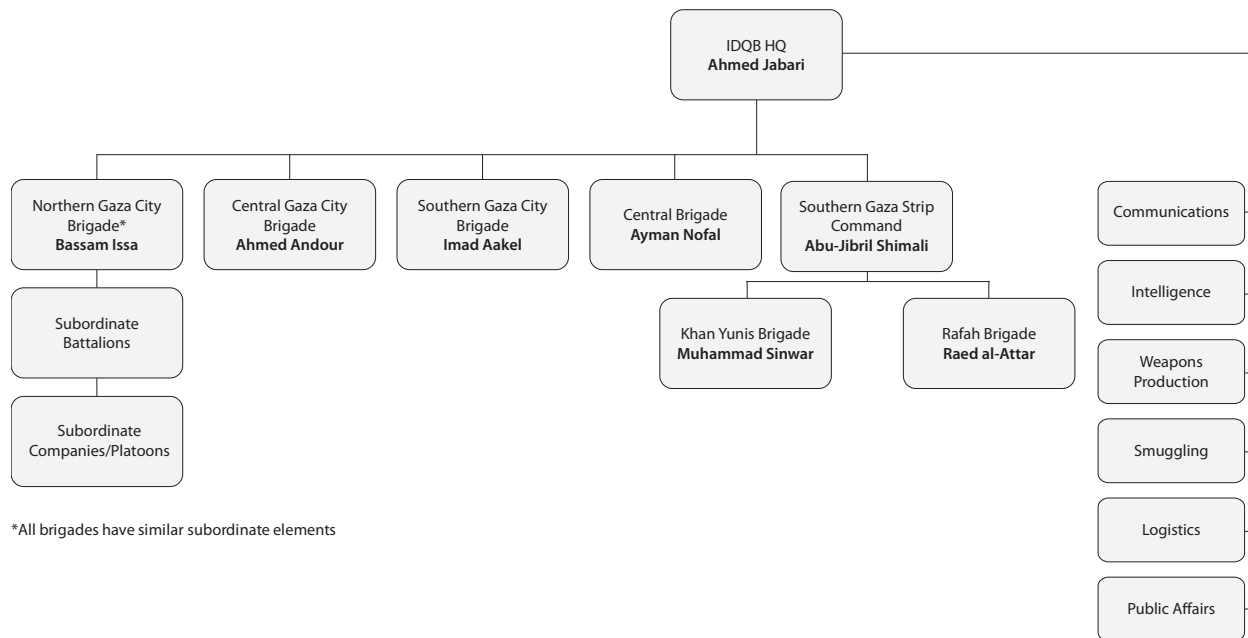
IDQB HQ
**Ahmed Jabari**

Northern Gaza City Brigade*
**Bassam Issa**

Central Gaza City Brigade
**Ahmed Andour**

Southern Gaza City Brigade
**Imad Aakel**

Central Brigade
**Ayman Nofal**

Southern Gaza Strip Command
**Abu-Jibril Shimali**

Subordinate Battalions

Subordinate Companies/Platoons

Khan Yunis Brigade
**Muhammad Sinwar**

Rafah Brigade
**Raed al-Attar**

Communications

Intelligence

Weapons Production

Smuggling

Logistics

Public Affairs

*All brigades have similar subordinate elements